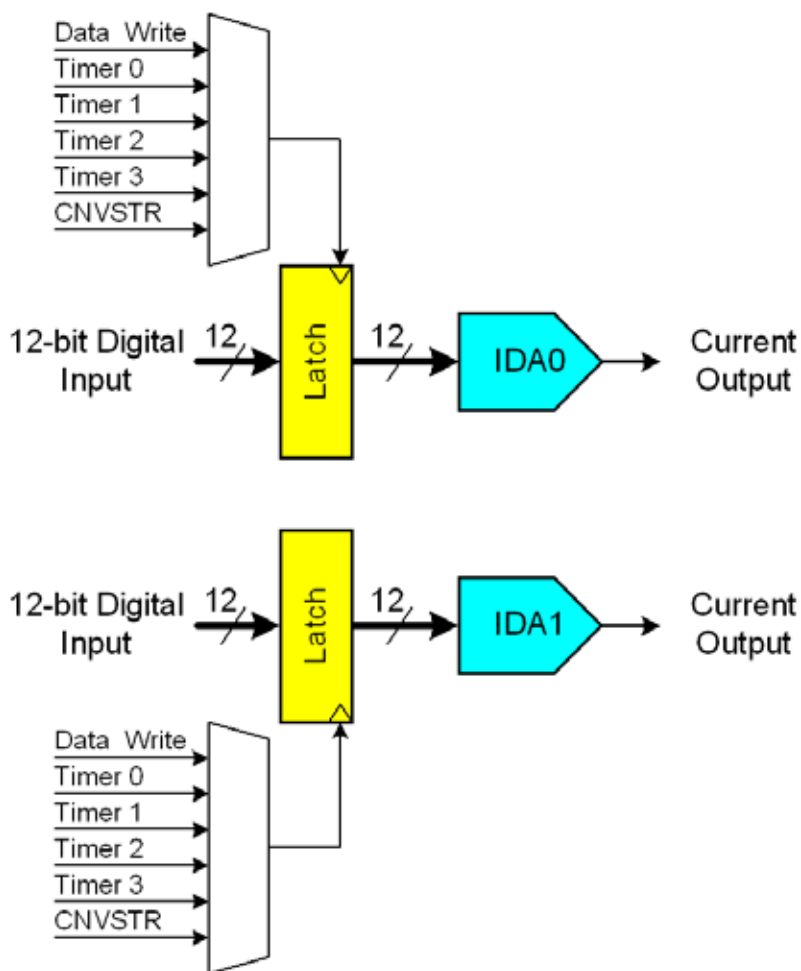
Data Write
Timer 0
Timer 1
Timer 2
Timer 3
CNVSTR

12-bit Digital Input
12
Latch
12
IDA0
Current Output

12-bit Digital Input
12
Latch
12
IDA1
Current Output

Data Write
Timer 0
Timer 1
Timer 2
Timer 3
CNVSTR